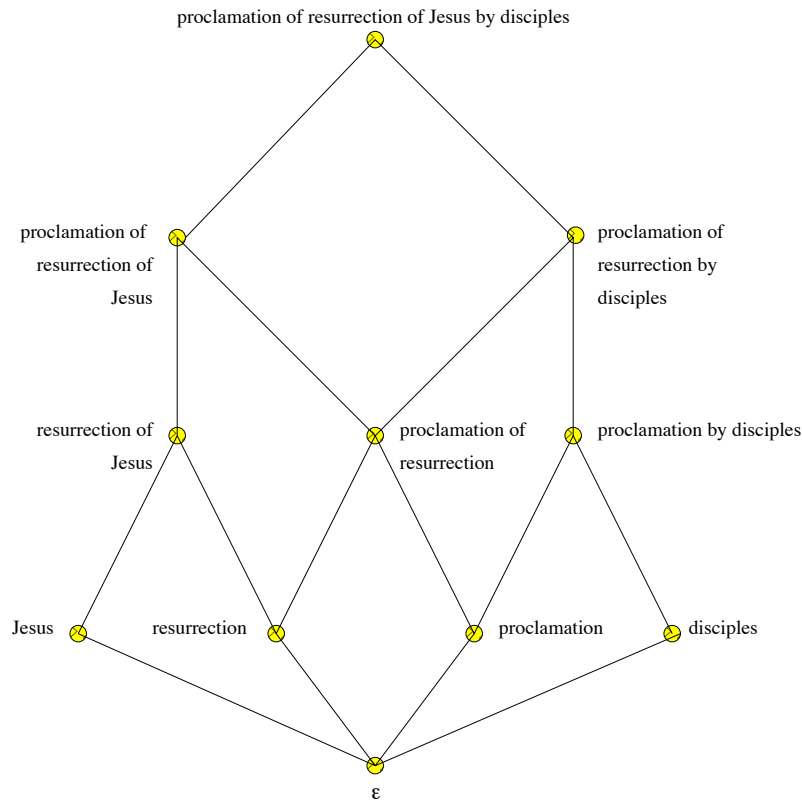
proclamation of resurrection of Jesus by disciples

proclamation of resurrection of Jesus

proclamation of resurrection by disciples

resurrection of Jesus

proclamation of resurrection

proclamation by disciples

Jesus

resurrection

proclamation

disciples

ε